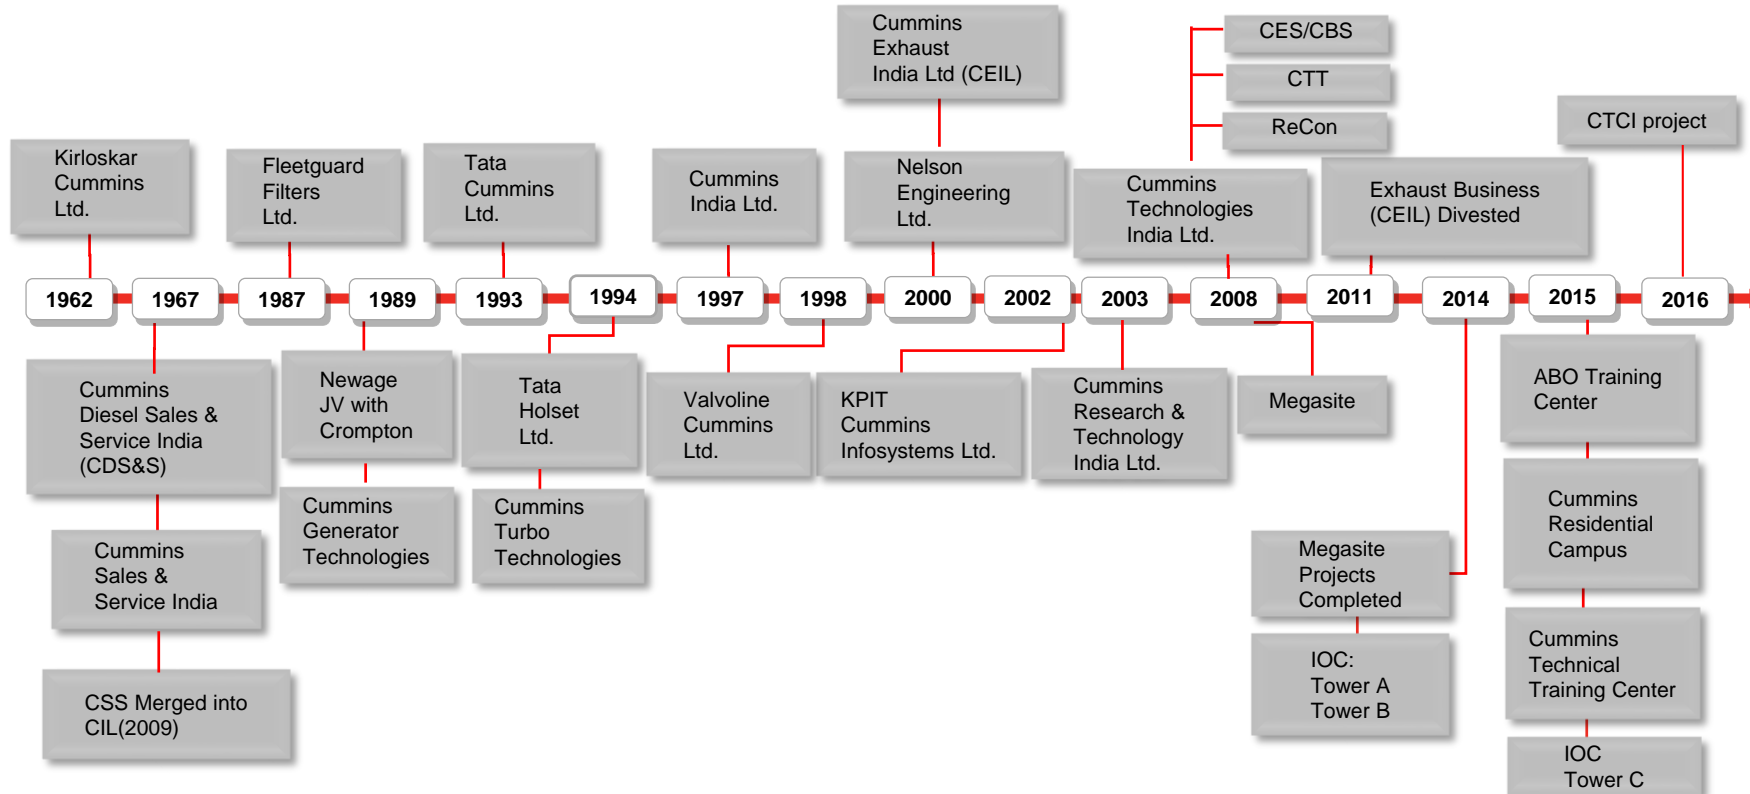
Cummins Exhaust India Ltd (CEIL)

CES/CBS

CTT

ReCon

CTCI project

Kirloskar Cummins Ltd.

Fleetguard Filters Ltd.

Tata Cummins Ltd.

Cummins India Ltd.

Nelson Engineering Ltd.

Cummins Technologies India Ltd.

Exhaust Business (CEIL) Divested

1962

1967

1987

1989

1993

1994

1997

1998

2000

2002

2003

2008

2011

2014

2015

2016

Cummins Diesel Sales & Service India (CDS&S)

Newage JV with Crompton

Tata Holset Ltd.

Valvoline Cummins Ltd.

KPIT Cummins Infosystems Ltd.

Cummins Research & Technology India Ltd.

Megasite

ABO Training Center

Cummins Sales & Service India

Cummins Generator Technologies

Cummins Turbo Technologies

Cummins Residential Campus

Megasite Projects Completed

CSS Merged into CIL(2009)

IOC: Tower A Tower B

Cummins Technical Training Center

IOC Tower C